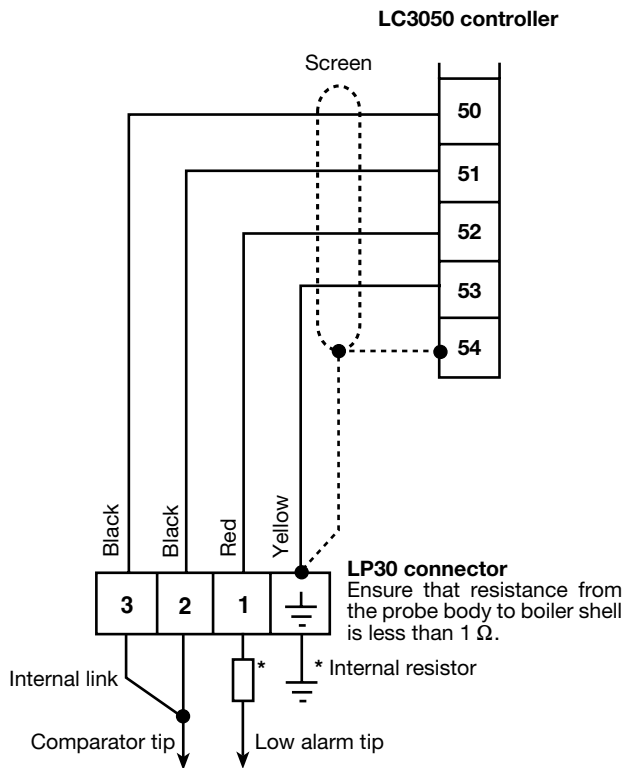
LC3050 controller

Screen

50

51

52

53

54

Black

Black

Red

Yellow

LP30 connector
Ensure that resistance from the probe body to boiler shell is less than 1 $\Omega$.

3

2

1

Internal link

*

* Internal resistor

Comparator tip

Low alarm tip